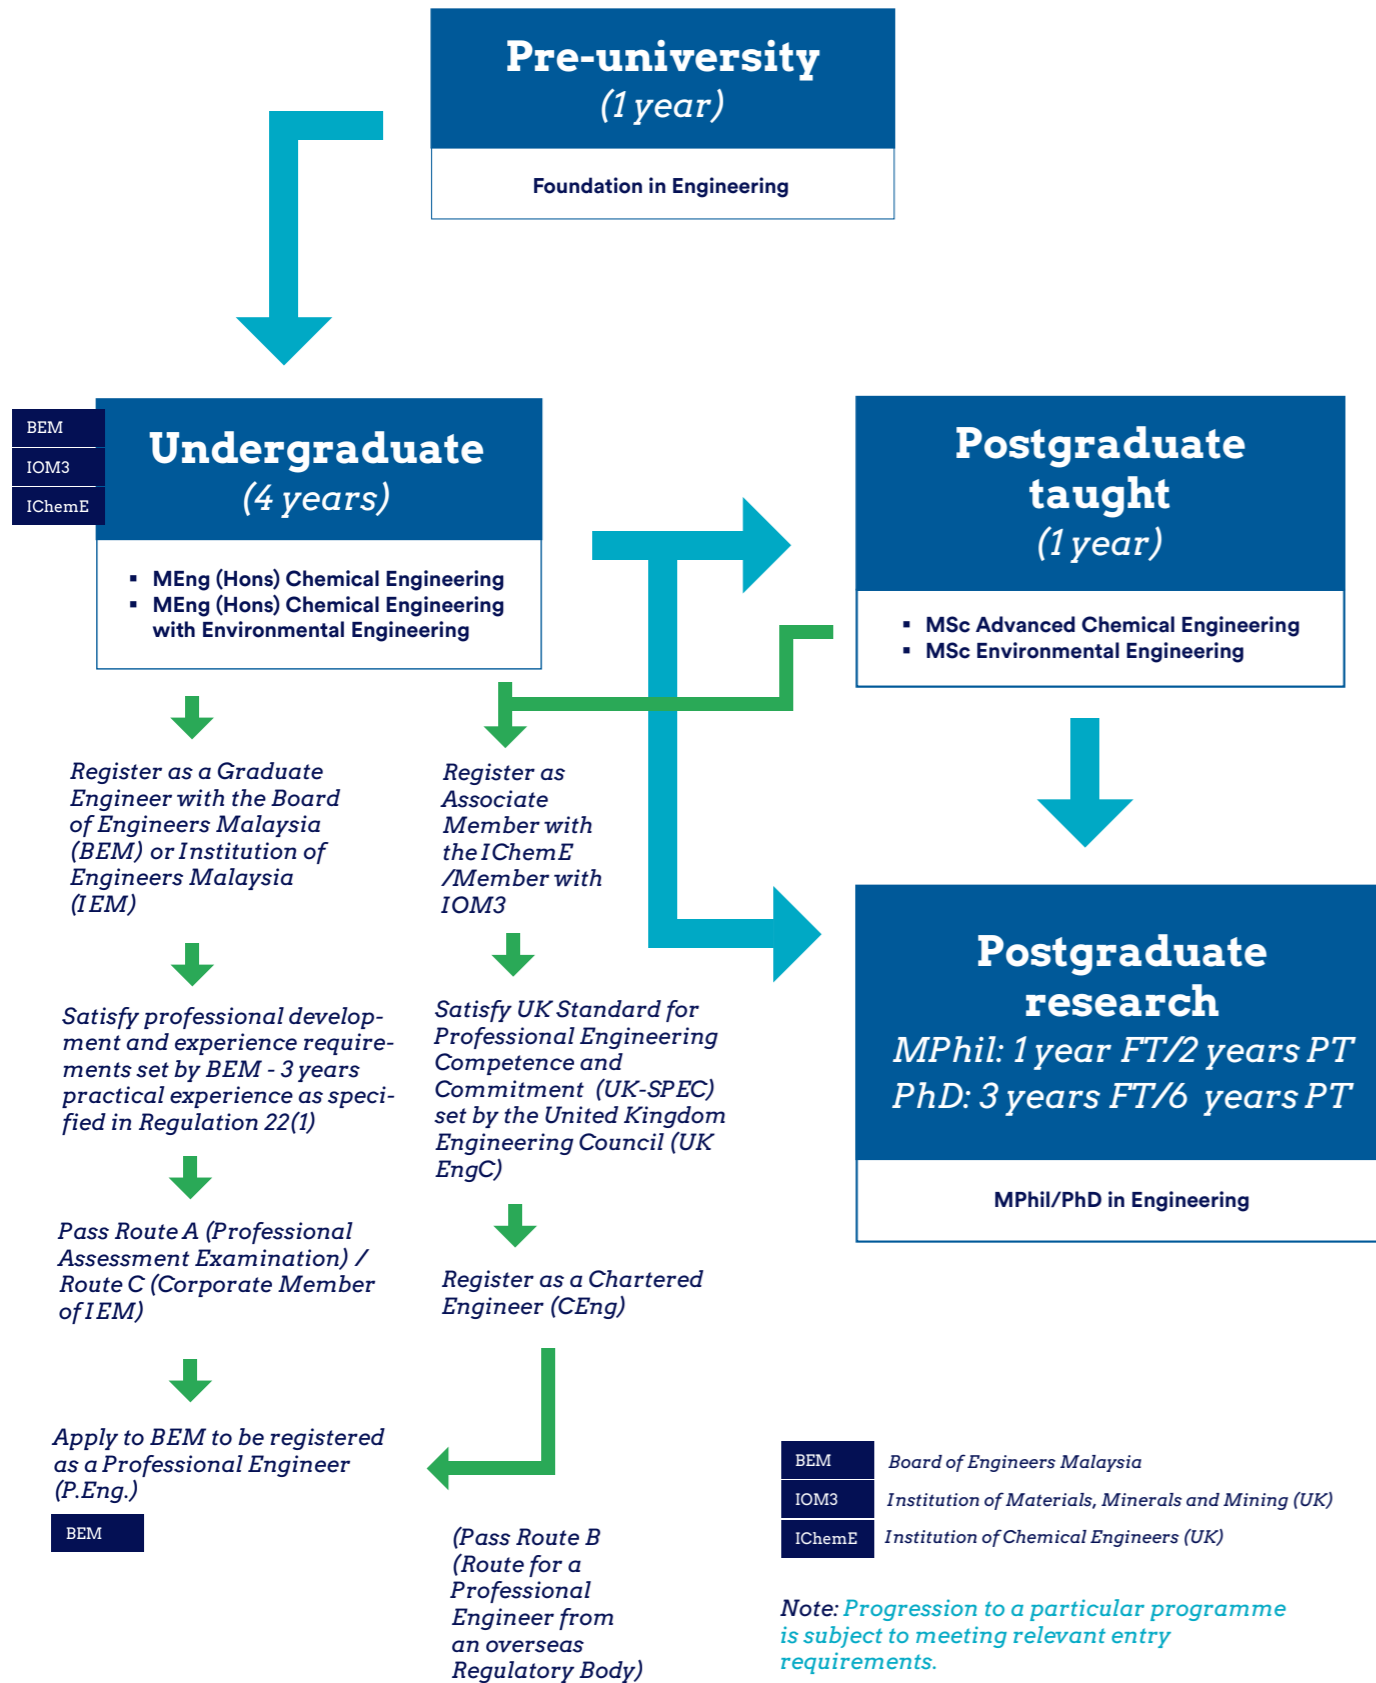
Pre-university
(1 year)

Foundation in Engineering

BEM
IOM3
IChemE

Undergraduate
(4 years)

- MEng (Hons) Chemical Engineering
- MEng (Hons) Chemical Engineering with Environmental Engineering

Postgraduate taught
(1 year)

- MSc Advanced Chemical Engineering
- MSc Environmental Engineering

Register as a Graduate Engineer with the Board of Engineers Malaysia (BEM) or Institution of Engineers Malaysia (IEM)

Register as Associate Member with the IChemE /Member with IOM3

Satisfy professional development and experience requirements set by BEM - 3 years practical experience as specified in Regulation 22(1)

Satisfy UK Standard for Professional Engineering Competence and Commitment (UK-SPEC) set by the United Kingdom Engineering Council (UK EngC)

Postgraduate research
MPhil: 1 year FT/2 years PT
PhD: 3 years FT/6 years PT

MPhil/PhD in Engineering

Pass Route A (Professional Assessment Examination) / Route C (Corporate Member of IEM)

Register as a Chartered Engineer (CEng)

Apply to BEM to be registered as a Professional Engineer (P.Eng.)

BEM

(Pass Route B (Route for a Professional Engineer from an overseas Regulatory Body)

| BEM | Board of Engineers Malaysia |
|---|---|
| IOM3 | Institution of Materials, Minerals and Mining (UK) |
| IChemE | Institution of Chemical Engineers (UK) |

Note: Progression to a particular programme is subject to meeting relevant entry requirements.